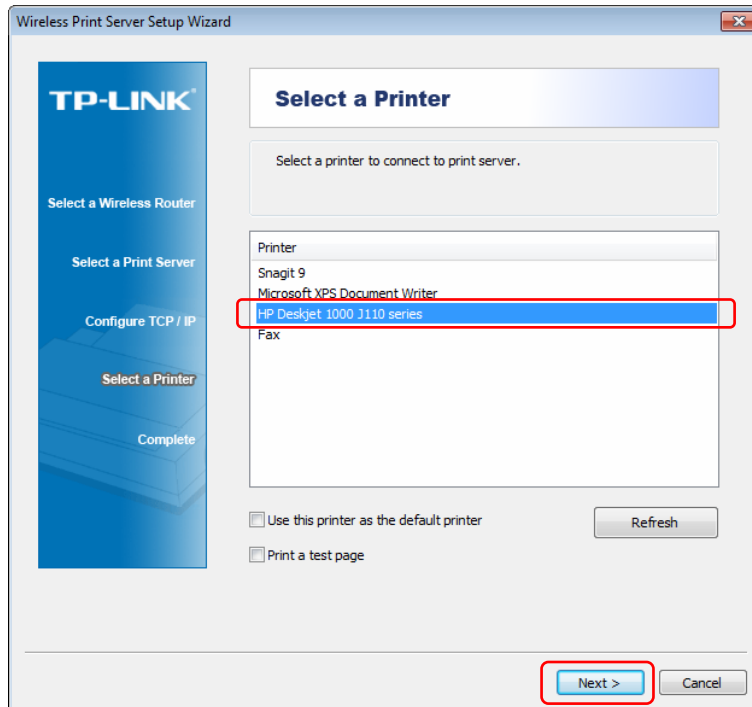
Wireless Print Server Setup Wizard

TP-LINK®

Select a Wireless Router

Select a Print Server

Configure TCP / IP

Select a Printer

Complete

Select a Printer

Select a printer to connect to print server.

| Printer |
|---|
| Snagit 9 |
| Microsoft XPS Document Writer |
| HP Deskjet 1000 J110 series |
| Fax |

Use this printer as the default printer

Refresh

Print a test page

Next >

Cancel